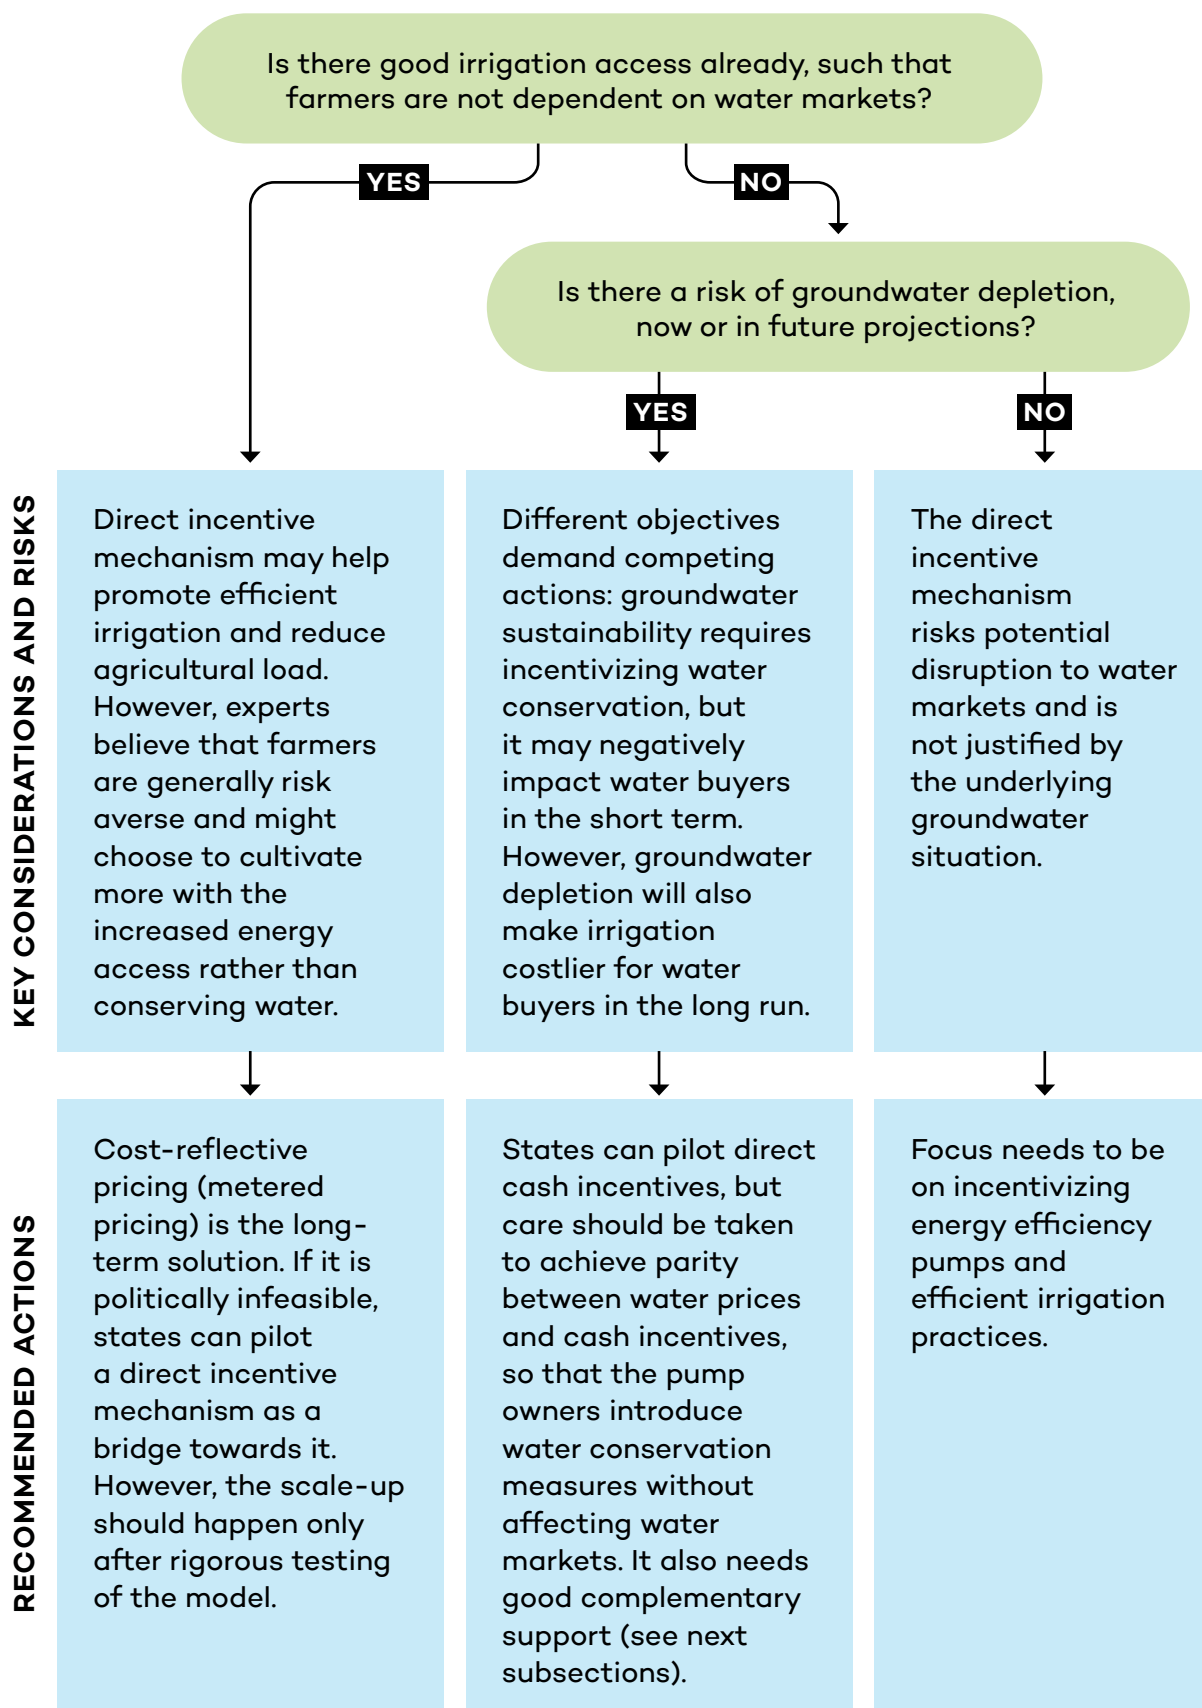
Is there good irrigation access already, such that farmers are not dependent on water markets?

YES

NO

Is there a risk of groundwater depletion, now or in future projections?

YES

NO

KEY CONSIDERATIONS AND RISKS

Direct incentive mechanism may help promote efficient irrigation and reduce agricultural load. However, experts believe that farmers are generally risk averse and might choose to cultivate more with the increased energy access rather than conserving water.

Different objectives demand competing actions: groundwater sustainability requires incentivizing water conservation, but it may negatively impact water buyers in the short term. However, groundwater depletion will also make irrigation costlier for water buyers in the long run.

The direct incentive mechanism risks potential disruption to water markets and is not justified by the underlying groundwater situation.

RECOMMENDED ACTIONS

Cost-reflective pricing (metered pricing) is the long-term solution. If it is politically infeasible, states can pilot a direct incentive mechanism as a bridge towards it. However, the scale-up should happen only after rigorous testing of the model.

States can pilot direct cash incentives, but care should be taken to achieve parity between water prices and cash incentives, so that the pump owners introduce water conservation measures without affecting water markets. It also needs good complementary support (see next subsections).

Focus needs to be on incentivizing energy efficiency pumps and efficient irrigation practices.